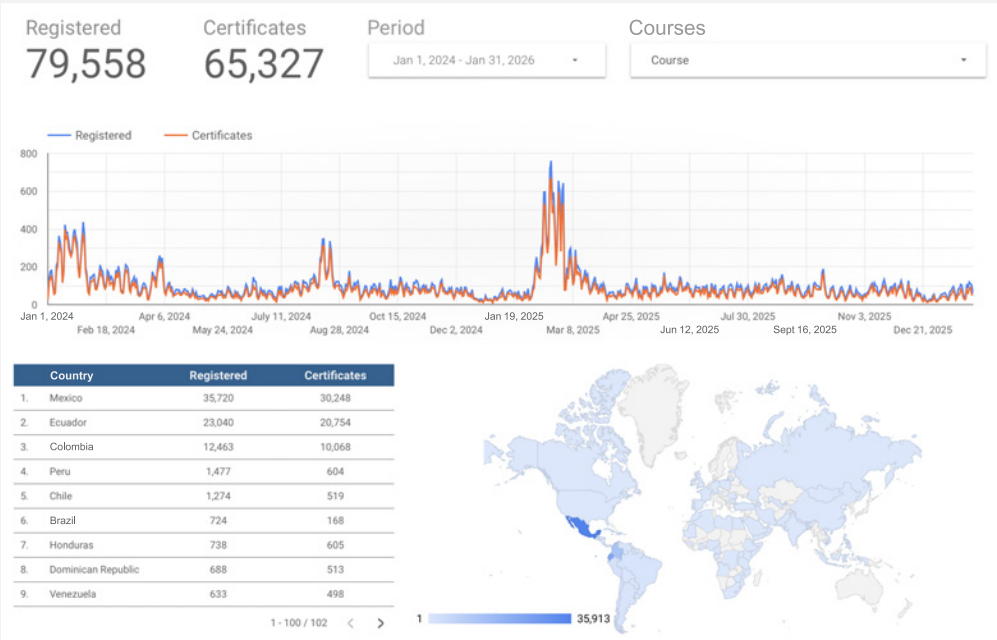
Registered
79,558

Certificates
65,327

Period
Jan 1, 2024 - Jan 31, 2026

Courses
Course

Registered Certificates

800
600
400
200
0

Jan 1, 2024 Feb 18, 2024 Apr 6, 2024 May 24, 2024 July 11, 2024 Aug 28, 2024 Oct 15, 2024 Dec 2, 2024 Jan 19, 2025 Mar 8, 2025 Apr 25, 2025 Jun 12, 2025 Jul 30, 2025 Sept 16, 2025 Nov 3, 2025 Dec 21, 2025

| | Country | Registered | Certificates |
|---|---|---|---|
| 1. | Mexico | 35,720 | 30,248 |
| 2. | Ecuador | 23,040 | 20,754 |
| 3. | Colombia | 12,463 | 10,068 |
| 4. | Peru | 1,477 | 604 |
| 5. | Chile | 1,274 | 519 |
| 6. | Brazil | 724 | 168 |
| 7. | Honduras | 738 | 605 |
| 8. | Dominican Republic | 688 | 513 |
| 9. | Venezuela | 633 | 498 |

1 - 100 / 102

1 35,913